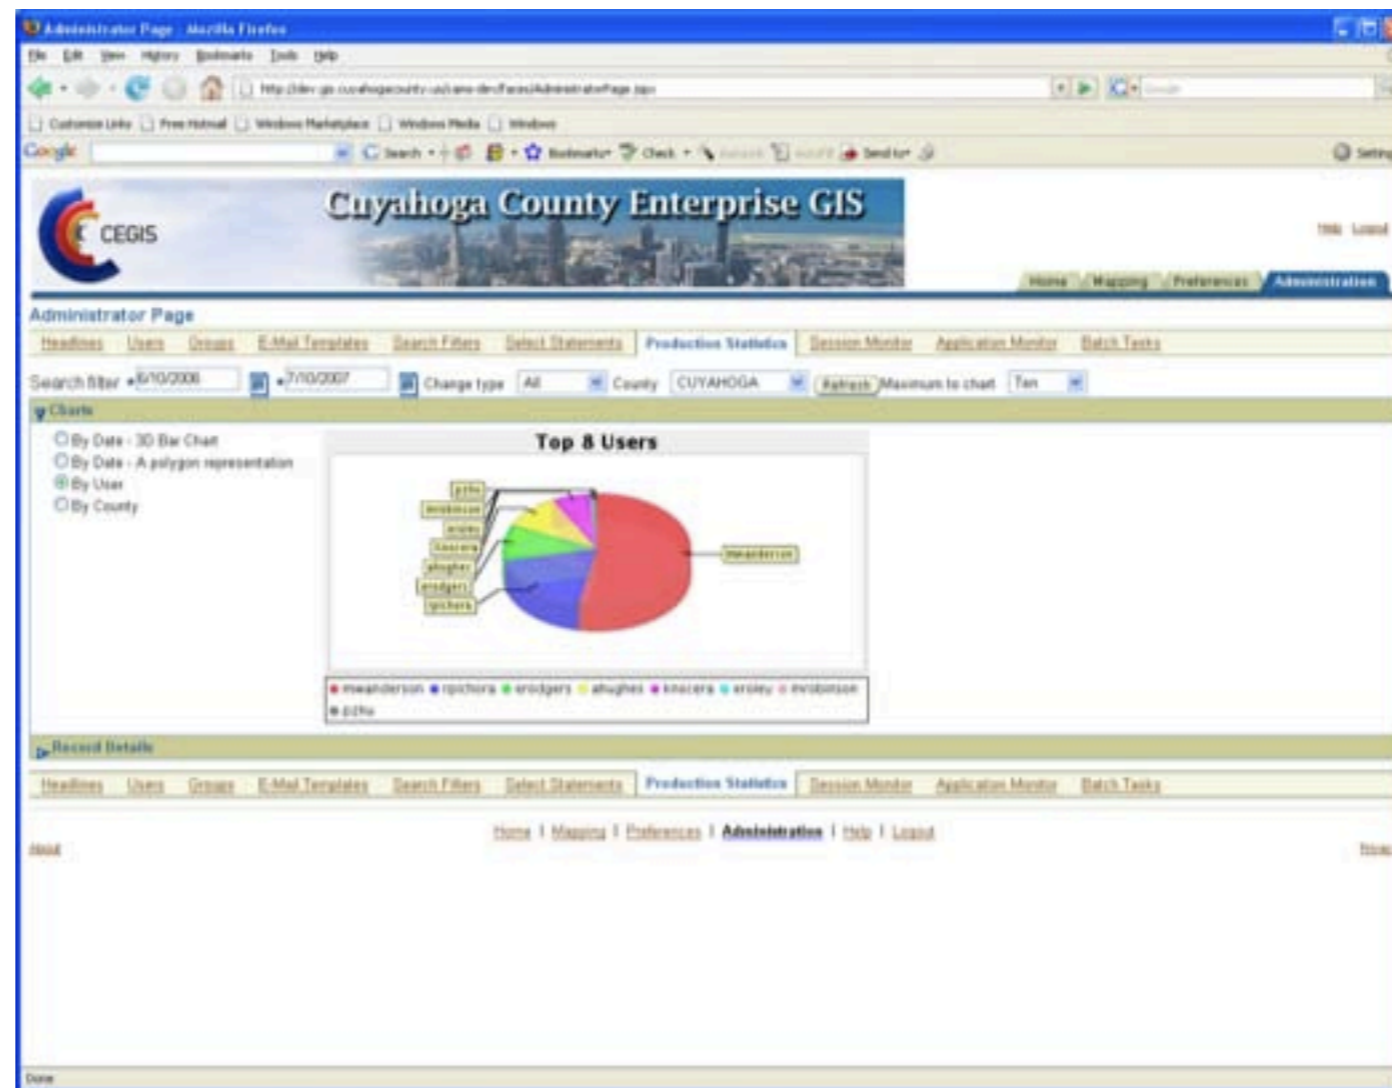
Administrator Page - Mozilla Firefox

File Edit View History Bookmarks Tools Help

http://dev.gis.cuyahogacounty.us/cams-dev/faces/AdministratorPage.jspx

Customize Links Free Hotmail Windows Marketplace Windows Media Windows

Google Search Bookmarks Check Send to Settings

CEGIS

Cuyahoga County Enterprise GIS

Help Logout

Home Mapping Preferences Administration

Administrator Page

Headlines Users Groups E-Mail Templates Search Filters Select Statements Production Statistics Session Monitor Application Monitor Batch Tasks

Search filter 6/10/2006 7/10/2007 Change type All County CUYAHOGA Refresh Maximum to chart Ten

Charts

By Date - 3D Bar Chart
By Date - A polygon representation
By User
By County

Top 8 Users

pzihs
mrobinson
ersley
knacera
ahughes
erodgers
rpichora
mwanderson

mwanderson rpichora erodgers ahughes knacera ersley mrobinson pzihs

Record Details

Headlines Users Groups E-Mail Templates Search Filters Select Statements Production Statistics Session Monitor Application Monitor Batch Tasks

Home | Mapping | Preferences | Administration | Help | Logout

About

Privacy

Done